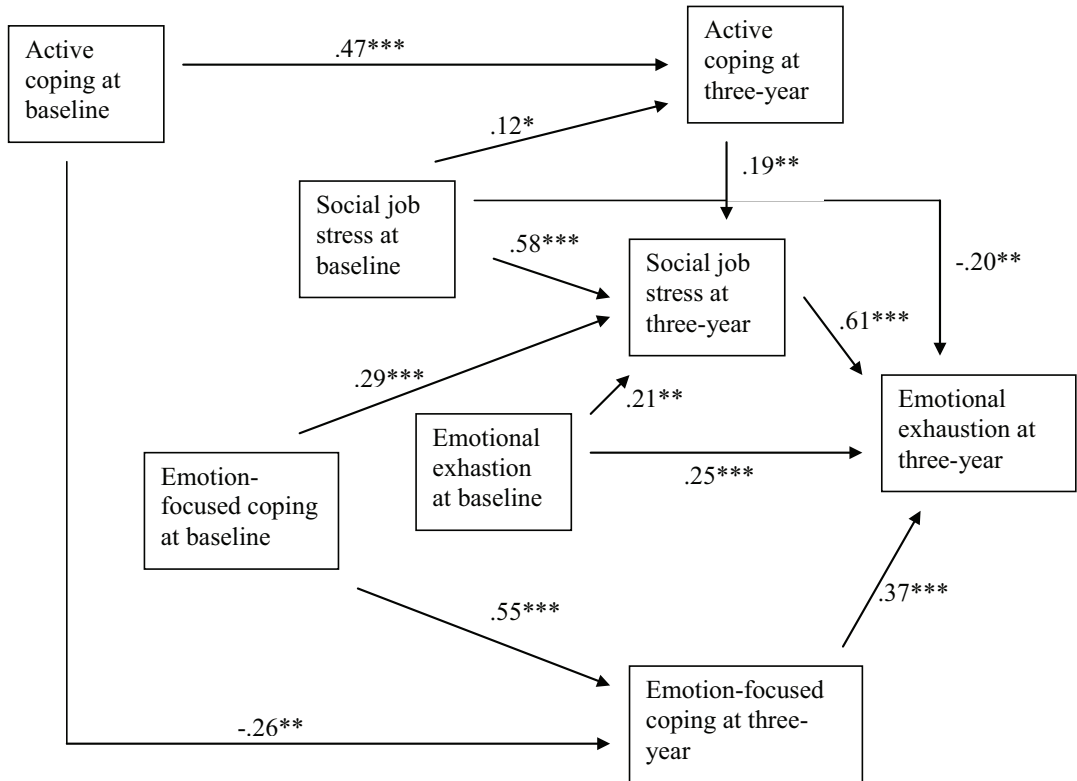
Active coping at baseline

.47***

Active coping at three-year

.12*

.19**

Social job stress at baseline

.58***

Social job stress at three-year

-.20**

.61***

.29***

.21**

Emotional exhaustion at three-year

Emotional exhation at baseline

Emotion-focused coping at baseline

.25***

.55***

.37***

Emotion-focused coping at three-year

-.26**